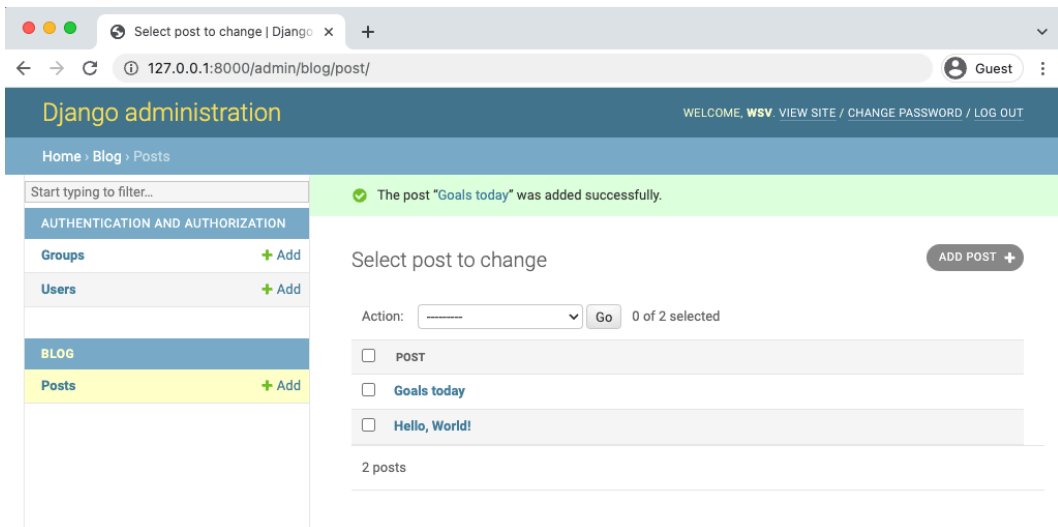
Select post to change | Django ×
+
127.0.0.1:8000/admin/blog/post/
Guest

Django administration
WELCOME, WSV. VIEW SITE / CHANGE PASSWORD / LOG OUT

Home › Blog › Posts

Start typing to filter...
AUTHENTICATION AND AUTHORIZATION
Groups + Add
Users + Add

BLOG
Posts + Add

The post "Goals today" was added successfully.

Select post to change
ADD POST +

Action: --------- Go 0 of 2 selected

| | POST |
|---|---|
| | Goals today |
| | Hello, World! |

2 posts